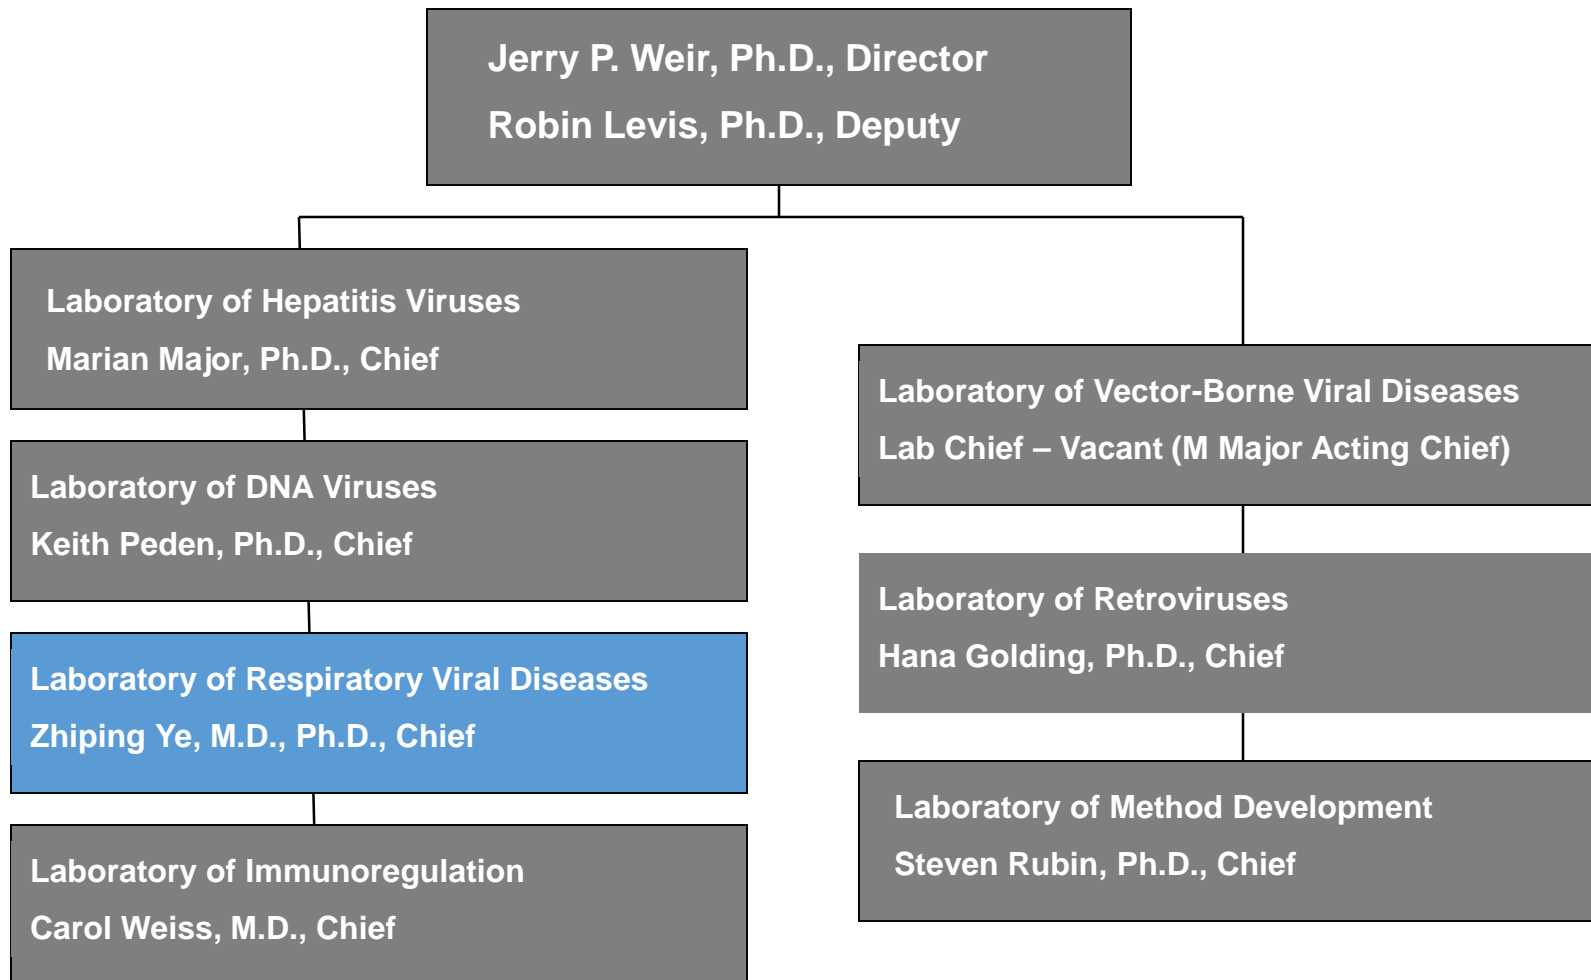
Jerry P. Weir, Ph.D., Director
Robin Levis, Ph.D., Deputy

Laboratory of Hepatitis Viruses
Marian Major, Ph.D., Chief

Laboratory of DNA Viruses
Keith Peden, Ph.D., Chief

Laboratory of Respiratory Viral Diseases
Zhiping Ye, M.D., Ph.D., Chief

Laboratory of Immunoregulation
Carol Weiss, M.D., Chief

Laboratory of Vector-Borne Viral Diseases
Lab Chief – Vacant (M Major Acting Chief)

Laboratory of Retroviruses
Hana Golding, Ph.D., Chief

Laboratory of Method Development
Steven Rubin, Ph.D., Chief